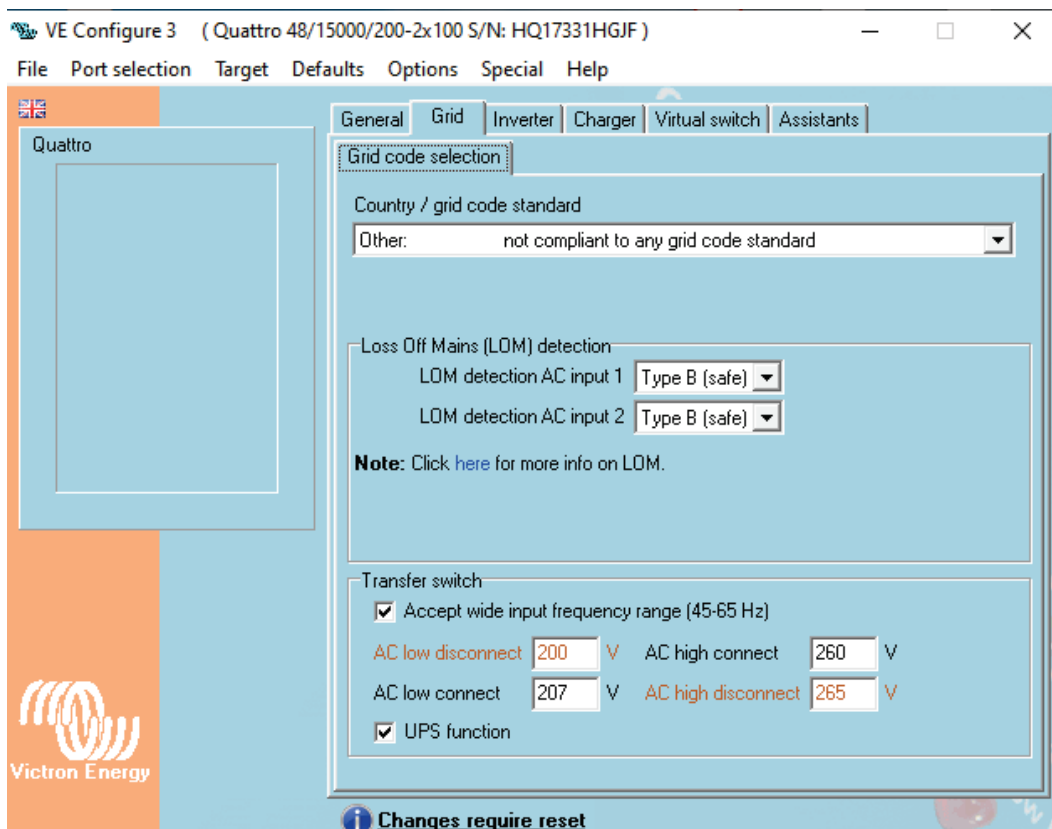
VE Configure 3 ( Quattro 48/15000/200-2x100 S/N: HQ17331HGJF )

File Port selection Target Defaults Options Special Help

Quattro

General Grid Inverter Charger Virtual switch Assistants

Grid code selection

Country / grid code standard

Other: not compliant to any grid code standard

Loss Off Mains (LOM) detection

LOM detection AC input 1 Type B (safe)

LOM detection AC input 2 Type B (safe)

Note: Click here for more info on LOM.

Transfer switch

Accept wide input frequency range (45-65 Hz)

AC low disconnect 200 V AC high connect 260 V

AC low connect 207 V AC high disconnect 265 V

UPS function

Victron Energy

Changes require reset